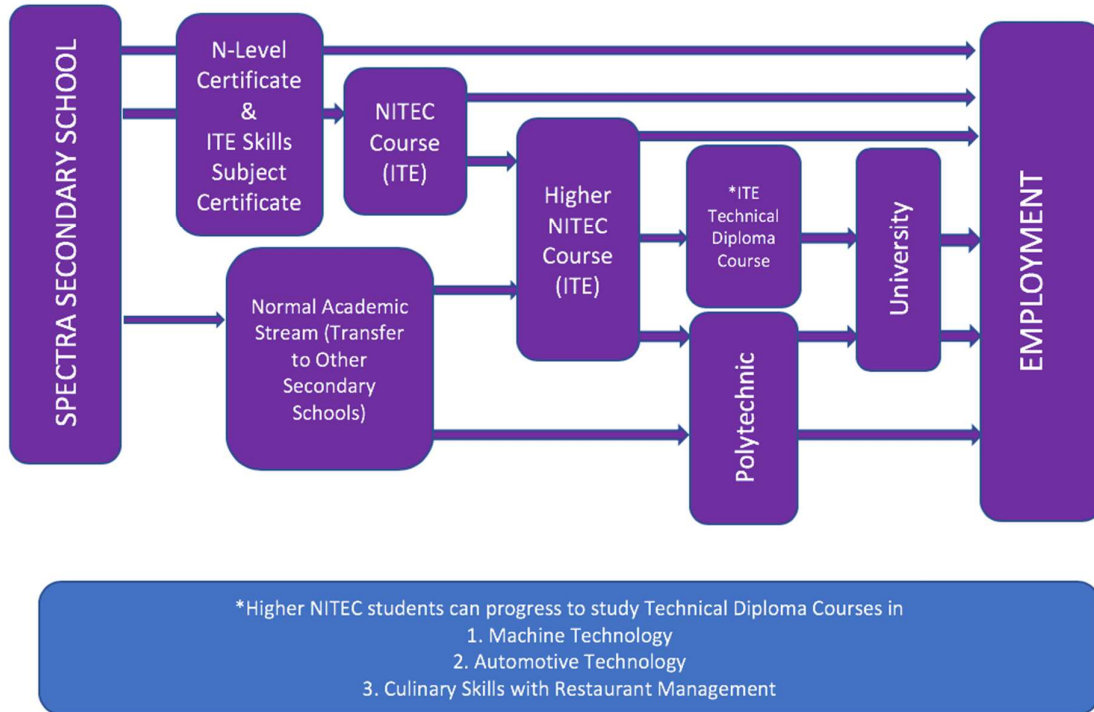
SPECTRA SECONDARY SCHOOL

N-Level Certificate & ITE Skills Subject Certificate

NITEC Course (ITE)

Higher NITEC Course (ITE)

*ITE Technical Diploma Course

University

EMPLOYMENT

Normal Academic Stream (Transfer to Other Secondary Schools)

Polytechnic

*Higher NITEC students can progress to study Technical Diploma Courses in
1. Machine Technology
2. Automotive Technology
3. Culinary Skills with Restaurant Management